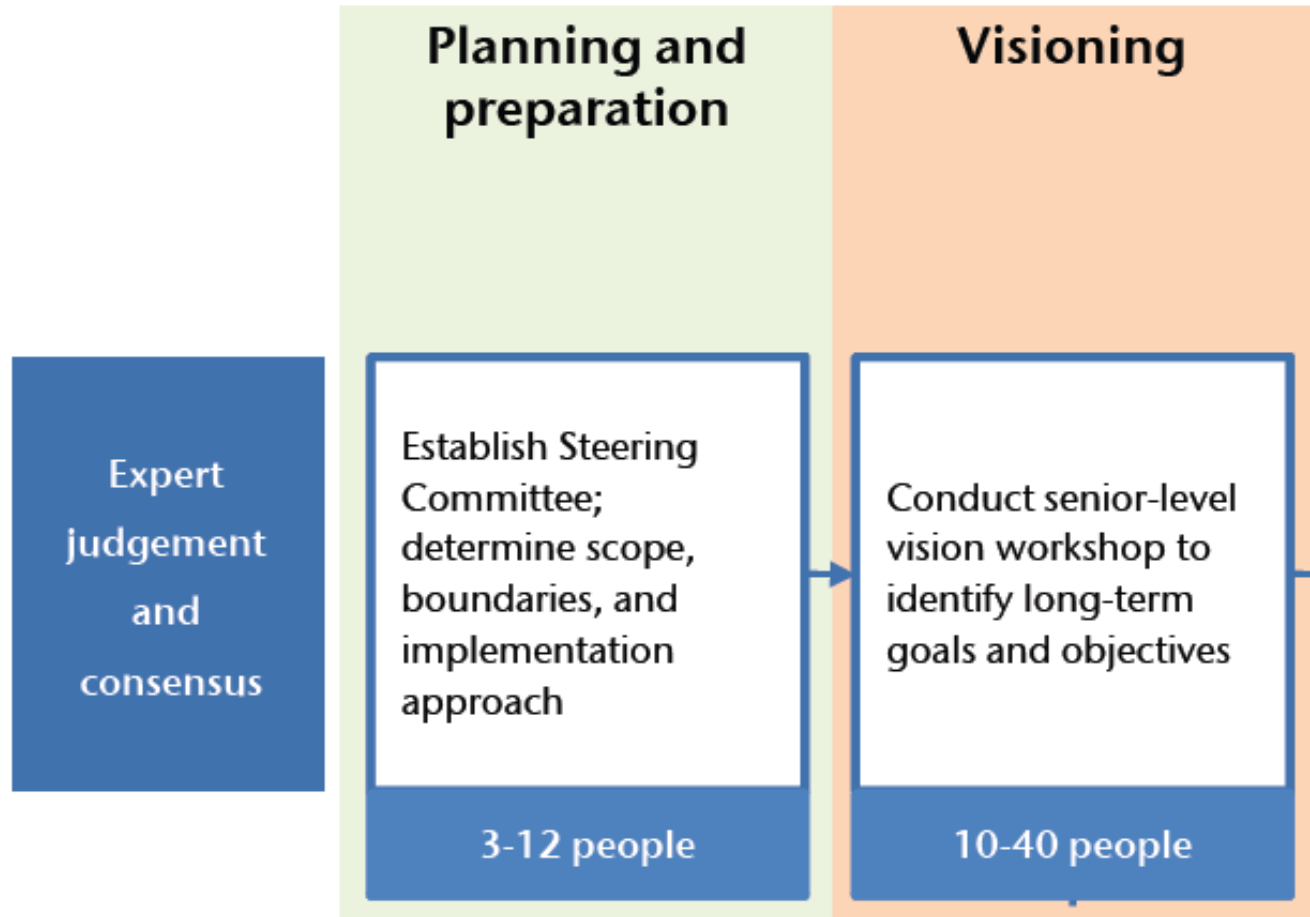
Planning and preparation

Visioning

Expert judgement and consensus

Establish Steering Committee; determine scope, boundaries, and implementation approach

3-12 people

Conduct senior-level vision workshop to identify long-term goals and objectives

10-40 people